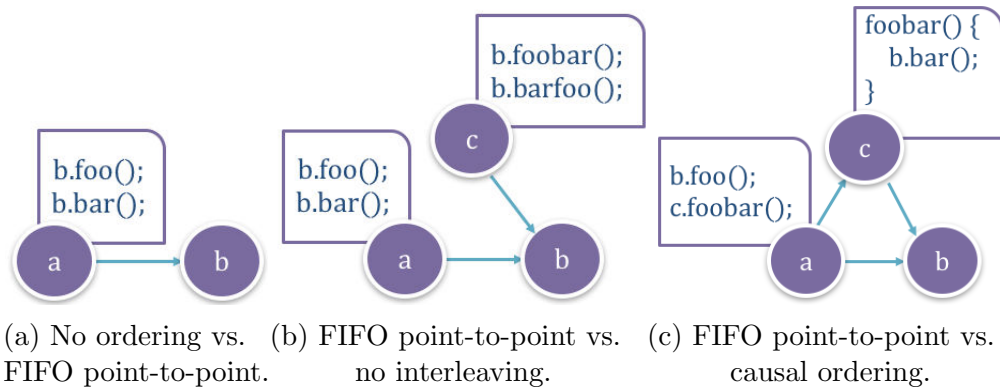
b.foo();
b.bar();

a

b

(a) No ordering vs. FIFO point-to-point.

b.foobar();
b.barfoo();

c

b.foo();
b.bar();

a

b

(b) FIFO point-to-point vs. no interleaving.

foobar() {
b.bar();
}

c

b.foo();
c.foobar();

a

b

(c) FIFO point-to-point vs. causal ordering.